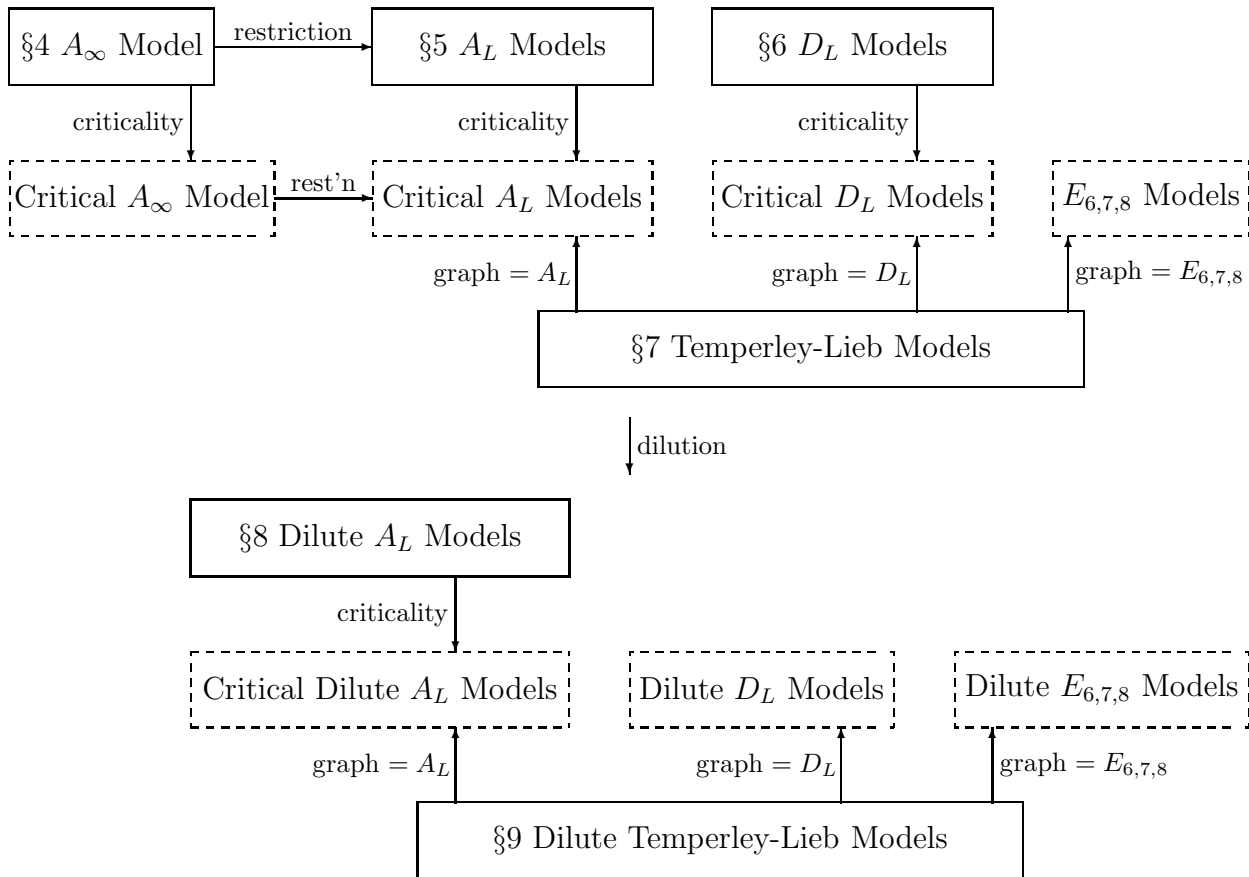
§4 $A_\infty$ Model

restriction

§5 $A_L$ Models

§6 $D_L$ Models

criticality

criticality

criticality

Critical $A_\infty$ Model

rest'n

Critical $A_L$ Models

Critical $D_L$ Models

$E_{6,7,8}$ Models

graph = $A_L$

graph = $D_L$

graph = $E_{6,7,8}$

§7 Temperley-Lieb Models

dilution

§8 Dilute $A_L$ Models

criticality

Critical Dilute $A_L$ Models

Dilute $D_L$ Models

Dilute $E_{6,7,8}$ Models

graph = $A_L$

graph = $D_L$

graph = $E_{6,7,8}$

§9 Dilute Temperley-Lieb Models